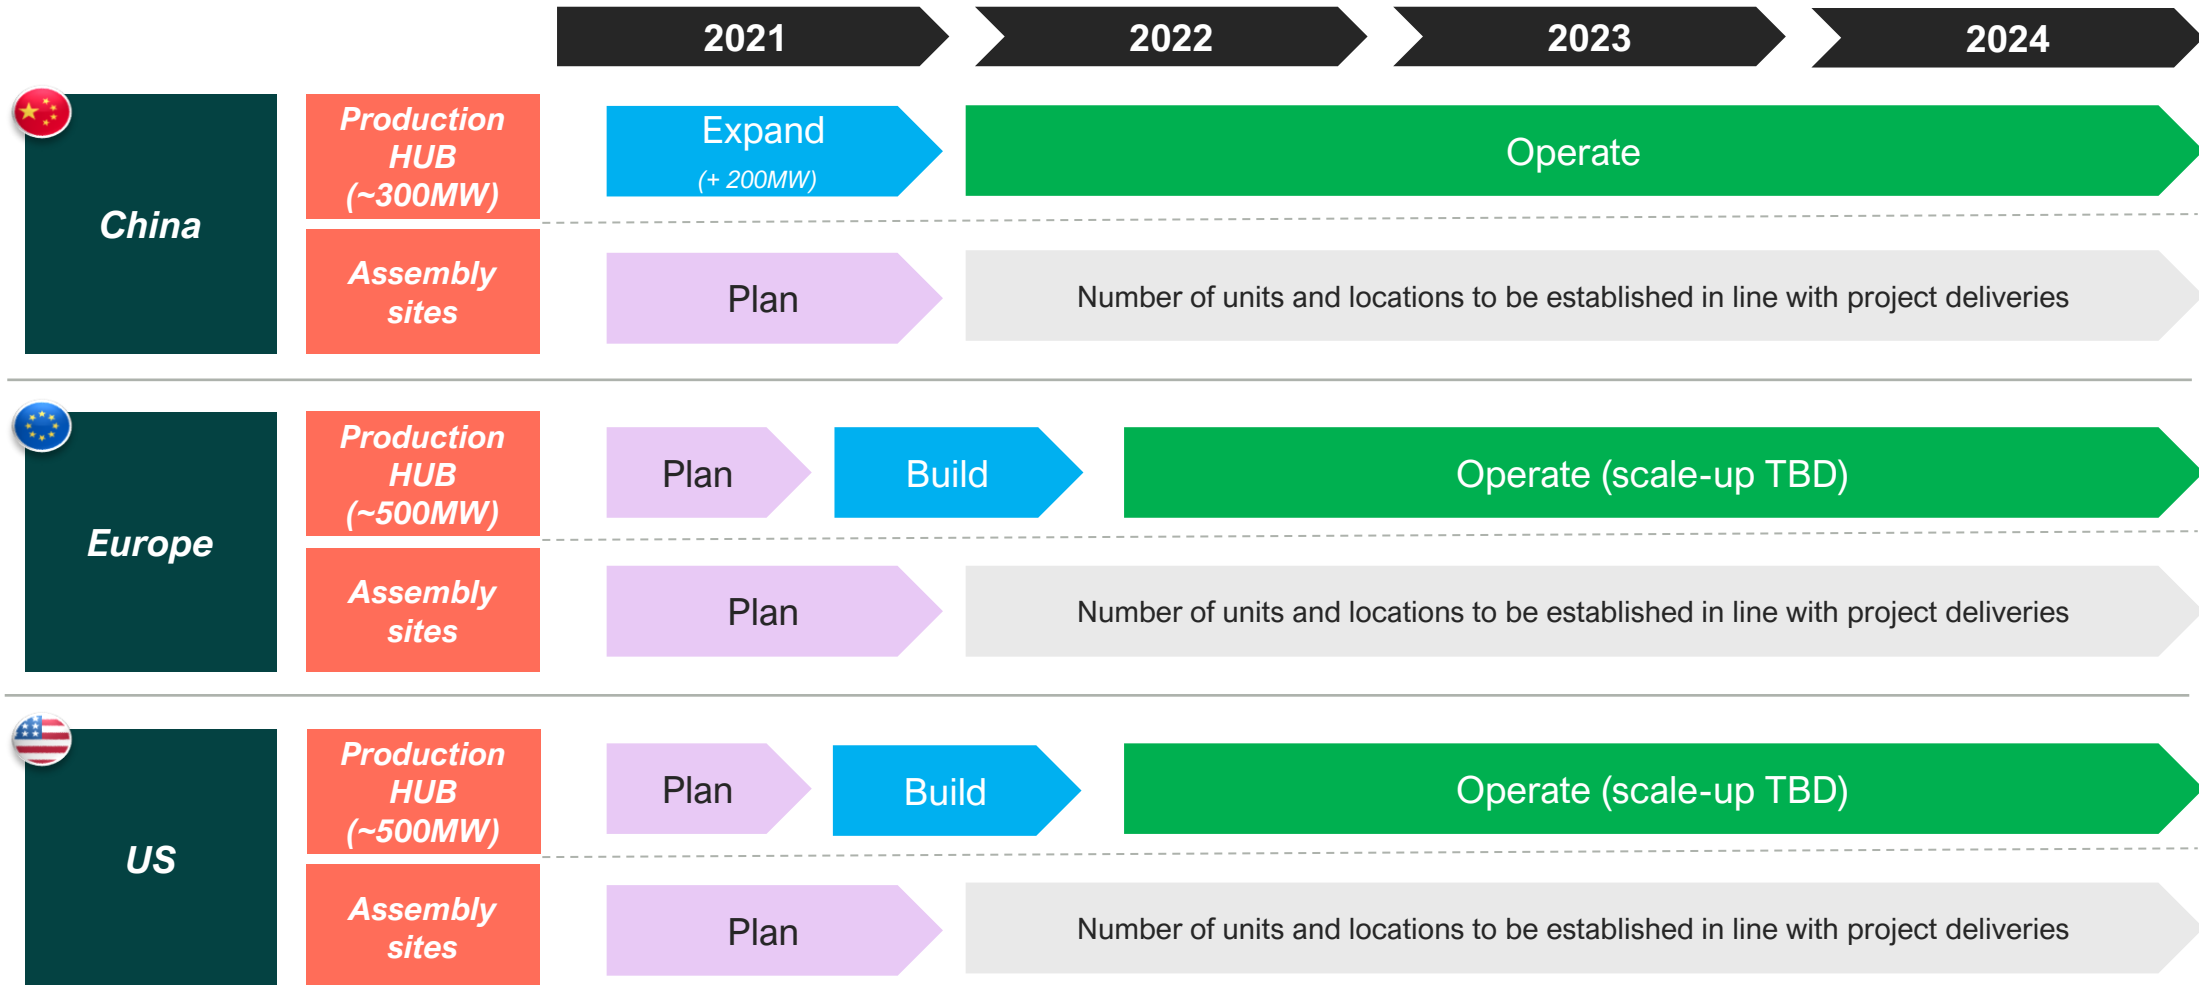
2021 2022 2023 2024

China

Production HUB (~300MW)

Expand (+ 200MW)

Operate

Assembly sites

Plan

Number of units and locations to be established in line with project deliveries

Europe

Production HUB (~500MW)

Plan

Build

Operate (scale-up TBD)

Assembly sites

Plan

Number of units and locations to be established in line with project deliveries

US

Production HUB (~500MW)

Plan

Build

Operate (scale-up TBD)

Assembly sites

Plan

Number of units and locations to be established in line with project deliveries